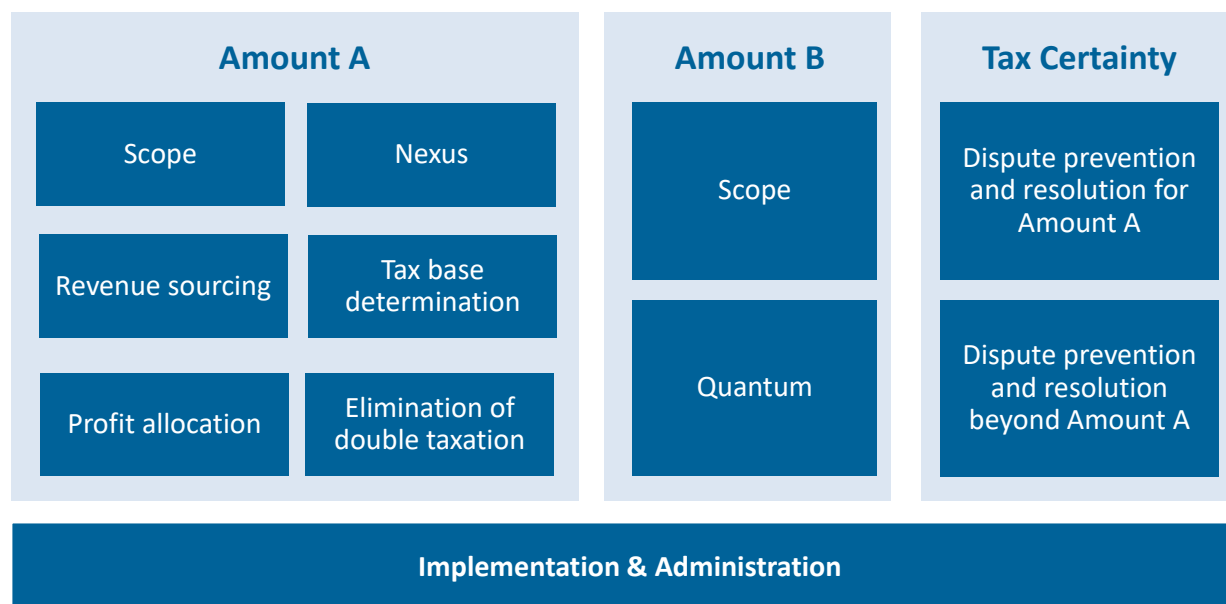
Amount A

Scope

Nexus

Revenue sourcing

Tax base determination

Profit allocation

Elimination of double taxation

Amount B

Scope

Quantum

Tax Certainty

Dispute prevention and resolution for Amount A

Dispute prevention and resolution beyond Amount A

Implementation & Administration